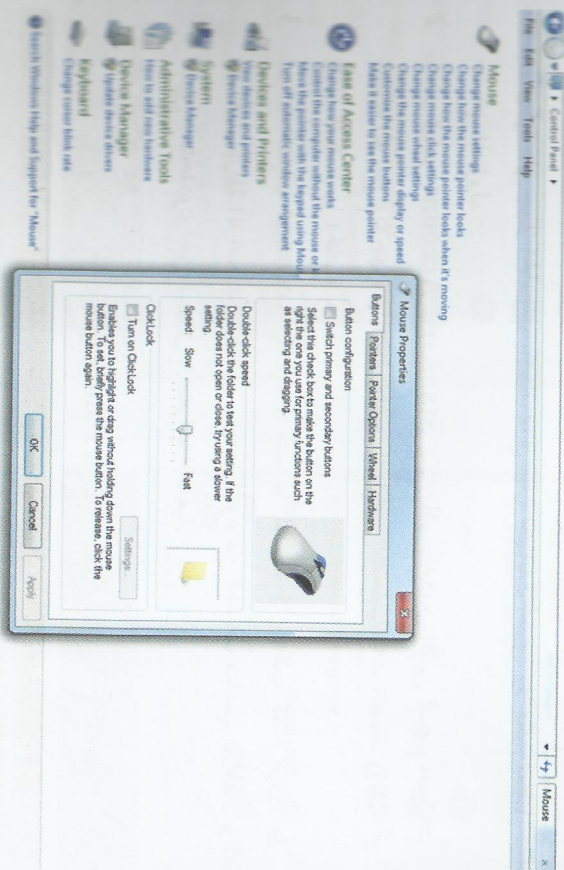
Control Panel ▸

Mouse

File Edit View Tools Help

Mouse
Change mouse settings
Change how the mouse pointer looks
Change how the mouse pointer looks when it's moving
Change mouse click settings
Change mouse wheel settings
Change the mouse pointer display or speed
Customize the mouse buttons
Make it easier to see the mouse pointer

Ease of Access Center
Change how your mouse works
Control the computer without the mouse or k
Move the pointer with the keypad using Mou
Turn off automatic window arrangement

Devices and Printers
View devices and printers
Device Manager

System
Device Manager

Administrative Tools
How to add new hardware

Device Manager
Update device drivers

Keyboard
Change cursor blink rate

Search Windows Help and Support for "Mouse"

Mouse Properties

Buttons | Pointers | Pointer Options | Wheel | Hardware

Button configuration
Switch primary and secondary buttons
Select this check box to make the button on the right the one you use for primary functions such as selecting and dragging.

Double-click speed
Double-click the folder to test your setting. If the folder does not open or close, try using a slower setting.
Speed: Slow Fast

ClickLock
Turn on ClickLock
Settings...
Enables you to highlight or drag without holding down the mouse button. To set, briefly press the mouse button. To release, click the mouse button again.

OK Cancel Apply